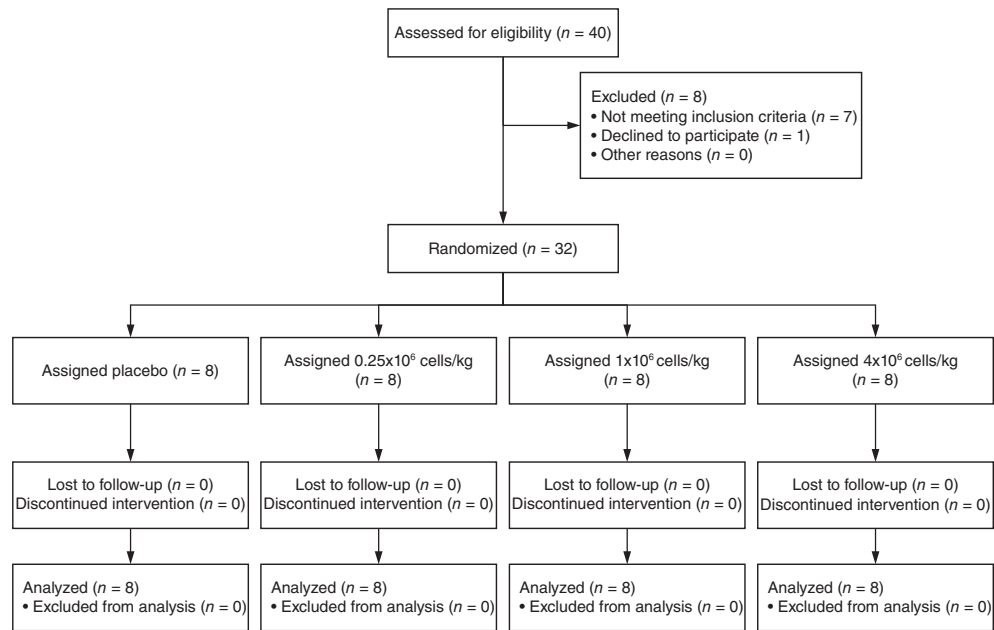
Assessed for eligibility ($n$ = 40)

Excluded ($n$ = 8)
• Not meeting inclusion criteria ($n$ = 7)
• Declined to participate ($n$ = 1)
• Other reasons ($n$ = 0)

Randomized ($n$ = 32)

Assigned placebo ($n$ = 8)

Assigned 0.25x$10^6$ cells/kg ($n$ = 8)

Assigned 1x$10^6$ cells/kg ($n$ = 8)

Assigned 4x$10^6$ cells/kg ($n$ = 8)

Lost to follow-up ($n$ = 0)
Discontinued intervention ($n$ = 0)

Lost to follow-up ($n$ = 0)
Discontinued intervention ($n$ = 0)

Lost to follow-up ($n$ = 0)
Discontinued intervention ($n$ = 0)

Lost to follow-up ($n$ = 0)
Discontinued intervention ($n$ = 0)

Analyzed ($n$ = 8)
• Excluded from analysis ($n$ = 0)

Analyzed ($n$ = 8)
• Excluded from analysis ($n$ = 0)

Analyzed ($n$ = 8)
• Excluded from analysis ($n$ = 0)

Analyzed ($n$ = 8)
• Excluded from analysis ($n$ = 0)